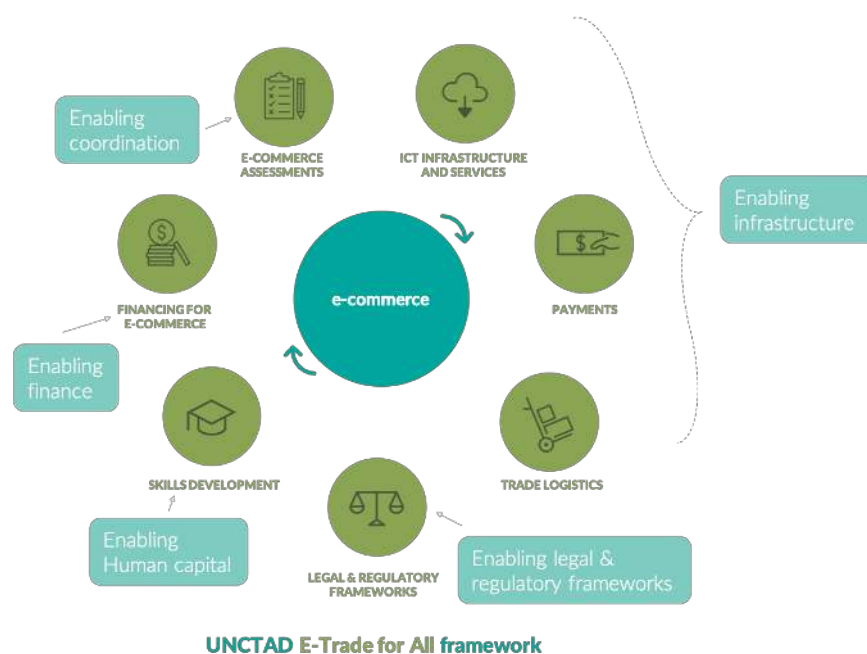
Enabling coordination

E-COMMERCE ASSESSMENTS

ICT INFRASTRUCTURE AND SERVICES

Enabling infrastructure

FINANCING FOR E-COMMERCE

e-commerce

PAYMENTS

Enabling finance

SKILLS DEVELOPMENT

TRADE LOGISTICS

Enabling Human capital

LEGAL & REGULATORY FRAMEWORKS

Enabling legal & regulatory frameworks

UNCTAD E-Trade for All framework